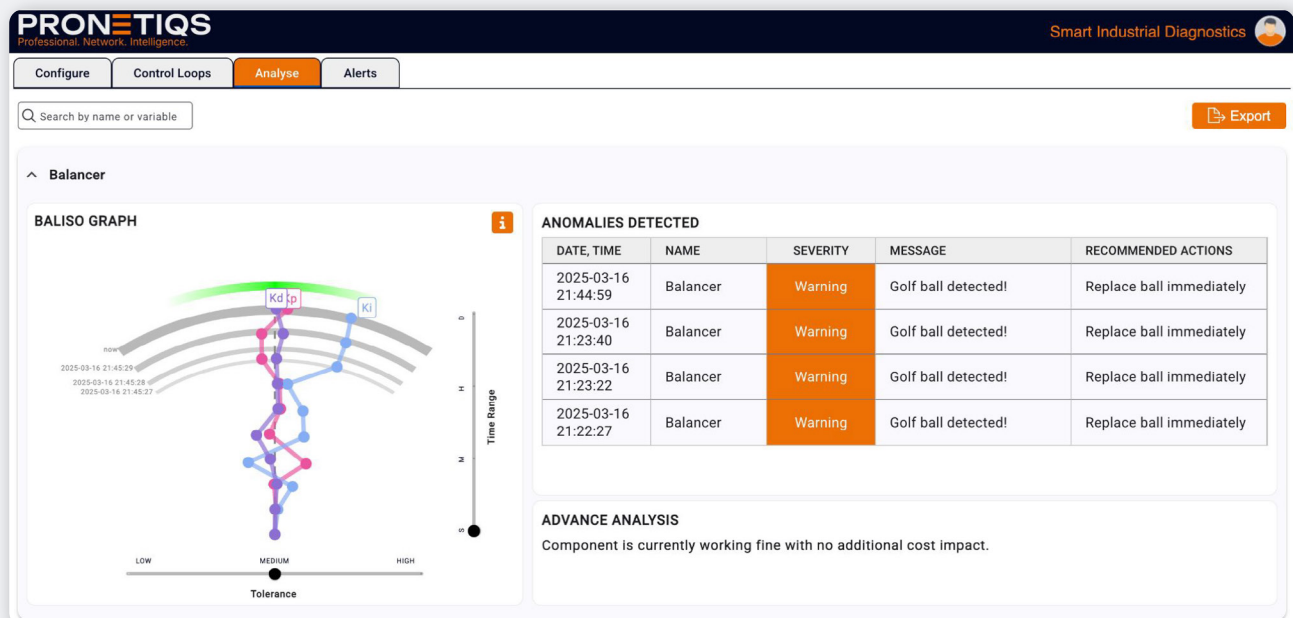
PRONETIQS
Professional. Network. Intelligence.

Smart Industrial Diagnostics

Configure | Control Loops | Analyse | Alerts

Search by name or variable

Export

Balancer

BALISO GRAPH

i

Kd Kp Ki

now
2025-03-16 21:45:29
2025-03-16 21:45:28
2025-03-16 21:45:27

D
H
M
S

Time Range

LOW MEDIUM HIGH

Tolerance

ANOMALIES DETECTED

| DATE, TIME | NAME | SEVERITY | MESSAGE | RECOMMENDED ACTIONS |
|---|---|---|---|---|
| 2025-03-16 21:44:59 | Balancer | Warning | Golf ball detected! | Replace ball immediately |
| 2025-03-16 21:23:40 | Balancer | Warning | Golf ball detected! | Replace ball immediately |
| 2025-03-16 21:23:22 | Balancer | Warning | Golf ball detected! | Replace ball immediately |
| 2025-03-16 21:22:27 | Balancer | Warning | Golf ball detected! | Replace ball immediately |

ADVANCE ANALYSIS

Component is currently working fine with no additional cost impact.